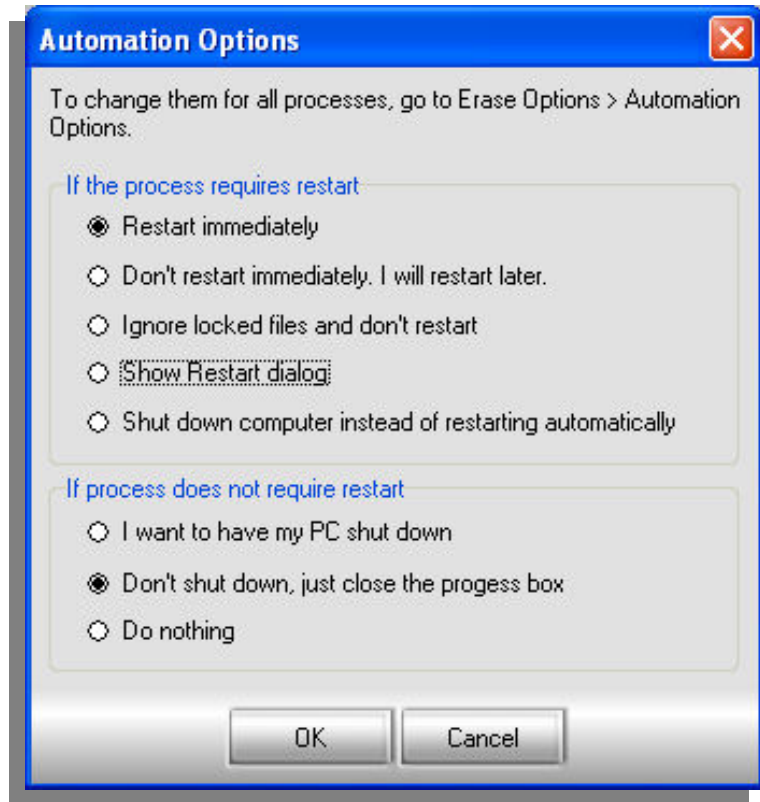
Automation Options

To change them for all processes, go to Erase Options > Automation Options.

If the process requires restart

Restart immediately

Don't restart immediately. I will restart later.

Ignore locked files and don't restart

Show Restart dialog

Shut down computer instead of restarting automatically

If process does not require restart

I want to have my PC shut down

Don't shut down, just close the progess box

Do nothing

OK

Cancel